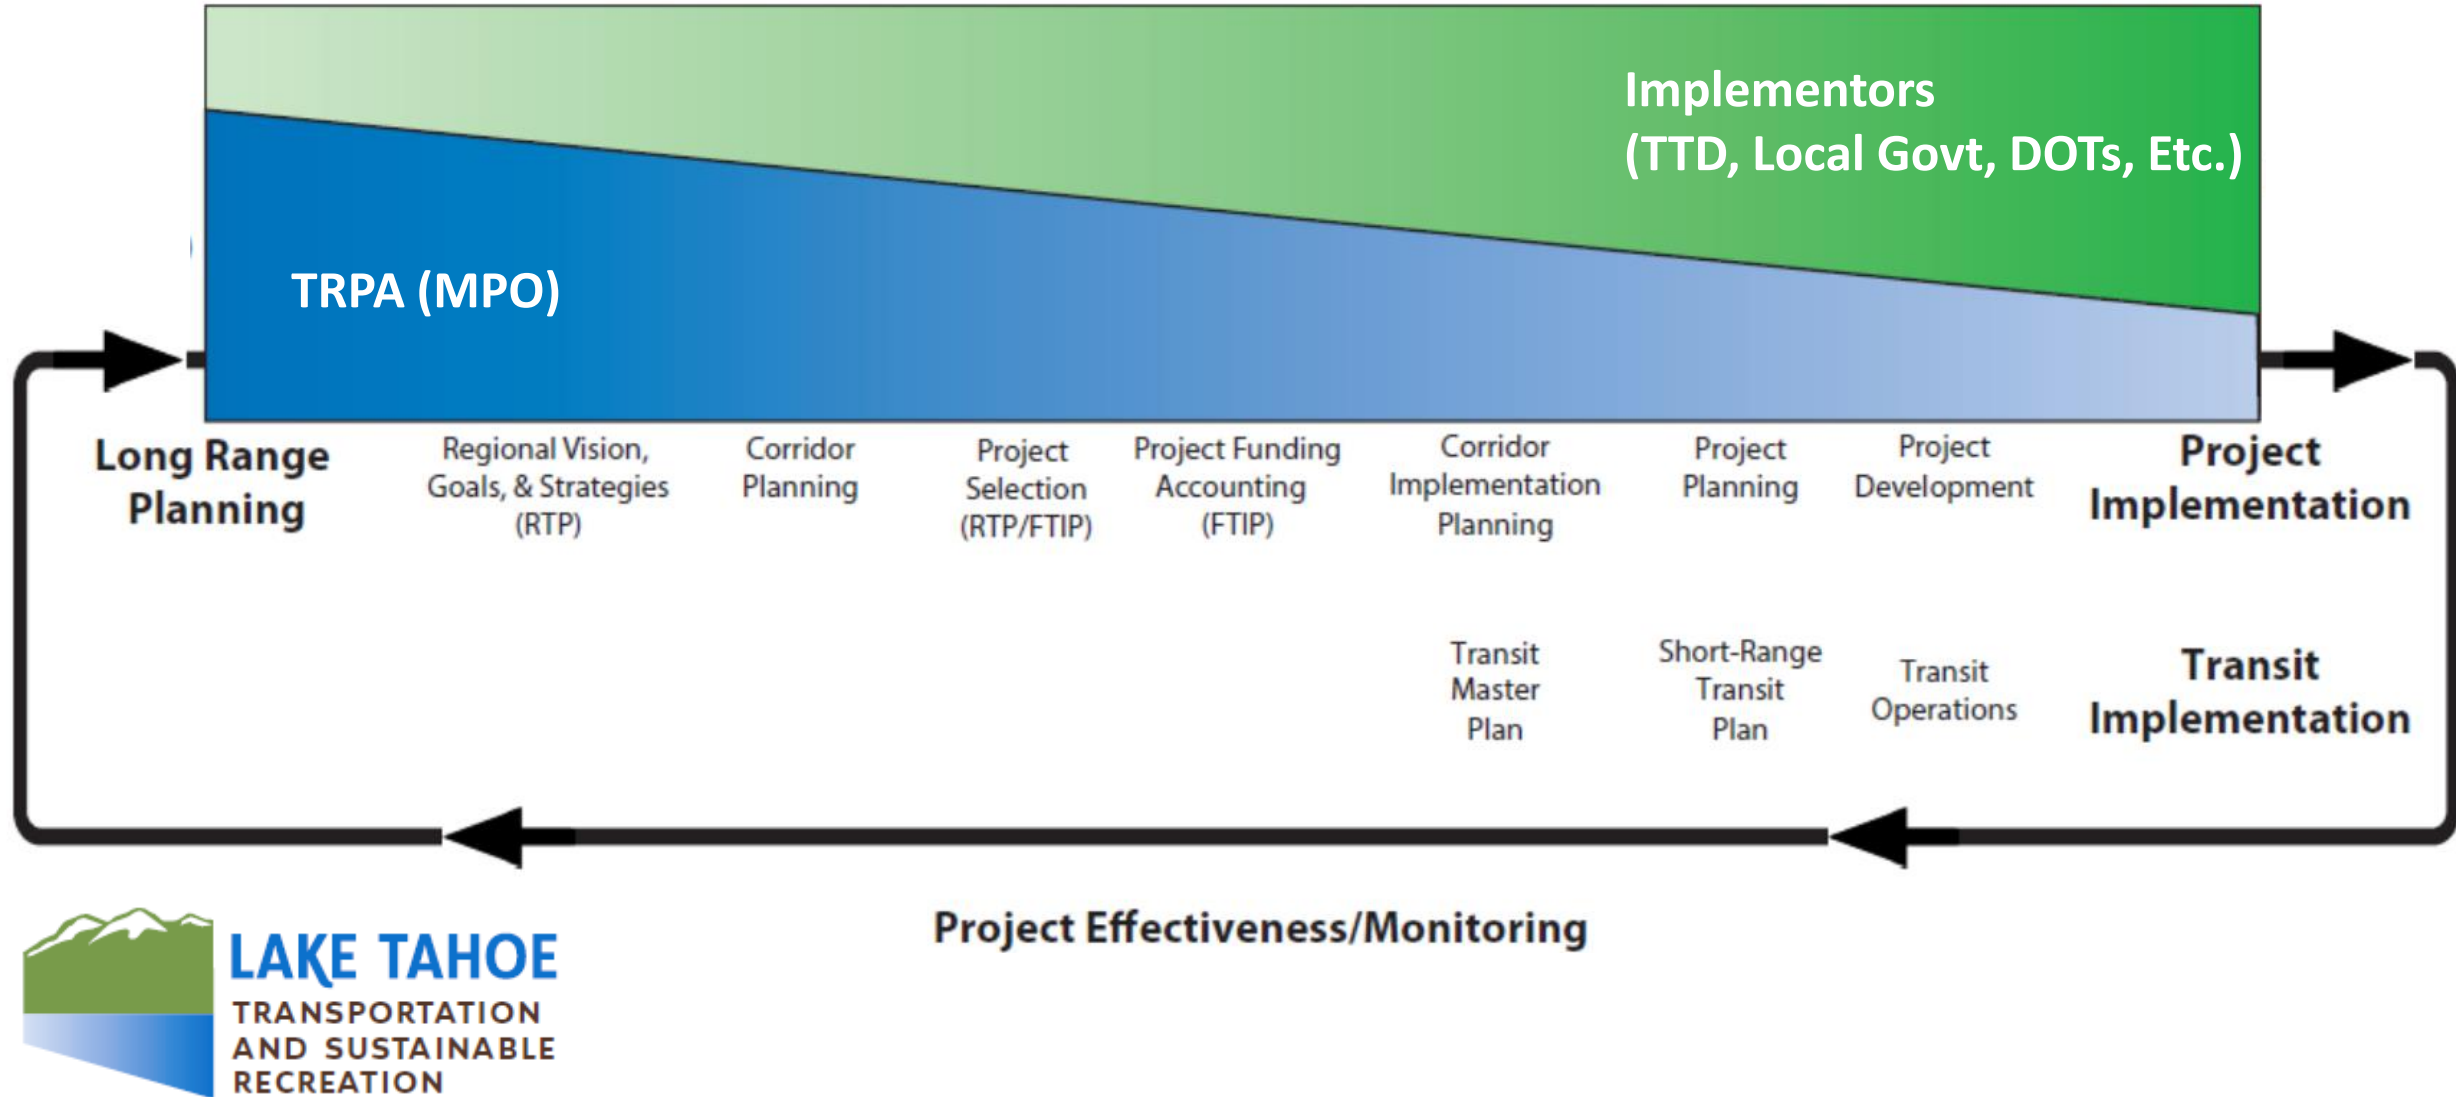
Implementors
(TTD, Local Govt, DOTs, Etc.)

TRPA (MPO)

Long Range Planning

Regional Vision, Goals, & Strategies (RTP)

Corridor Planning

Project Selection (RTP/FTIP)

Project Funding Accounting (FTIP)

Corridor Implementation Planning

Project Planning

Project Development

Project Implementation

Transit Master Plan

Short-Range Transit Plan

Transit Operations

Transit Implementation

Project Effectiveness/Monitoring

LAKE TAHOE
TRANSPORTATION AND SUSTAINABLE RECREATION